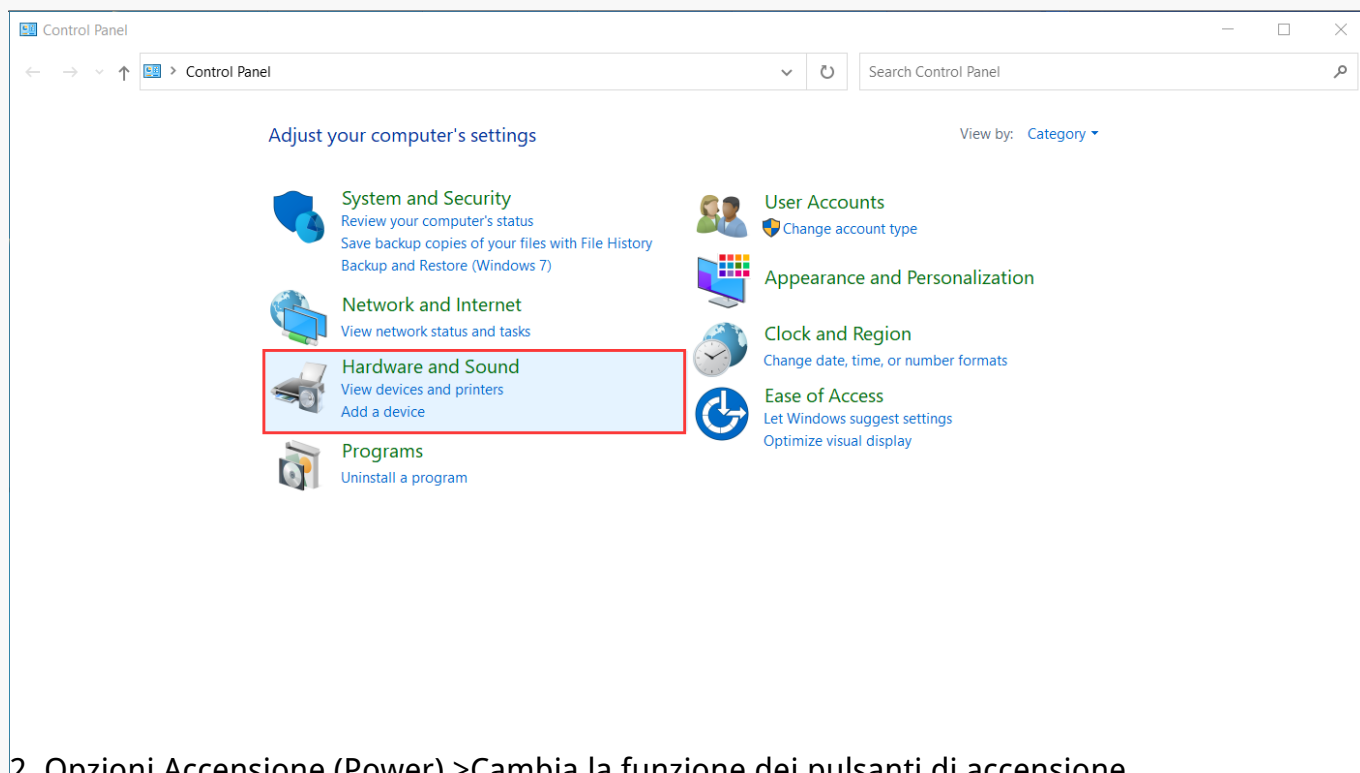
Control Panel

Control Panel

Search Control Panel

Adjust your computer's settings

View by: Category

System and Security
Review your computer's status
Save backup copies of your files with File History
Backup and Restore (Windows 7)

Network and Internet
View network status and tasks

Hardware and Sound
View devices and printers
Add a device

Programs
Uninstall a program

User Accounts
Change account type

Appearance and Personalization

Clock and Region
Change date, time, or number formats

Ease of Access
Let Windows suggest settings
Optimize visual display

2. Opzioni Accensione (Power) >Cambia la funzione dei pulsanti di accensione